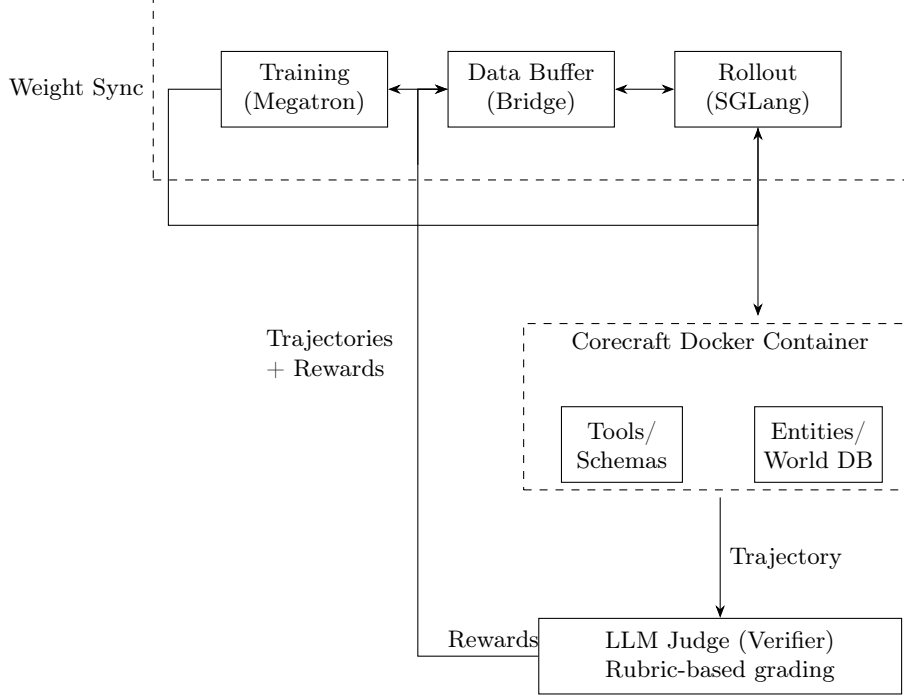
Weight Sync

Training
(Megatron)

Data Buffer
(Bridge)

Rollout
(SGLang)

Trajectories
+ Rewards

Corecraft Docker Container

Tools/
Schemas

Entities/
World DB

Trajectory

Rewards

LLM Judge (Verifier)
Rubric-based grading